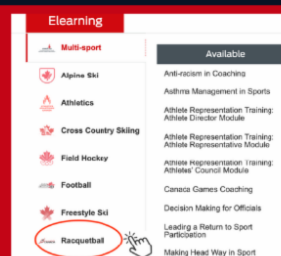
Elearning

Multi-sport
Alpine Ski
Athletics
Cross Country Skiing
Field Hockey
Football
Freestyle Ski
Racquetball

Available
Anti-racism in Coaching
Asthma Management in Sports
Athlete Representation Training: Athlete Director Module
Athlete Representation Training: Athlete Representative Module
Athlete Representation Training: Athletes' Council Module
Canada Games Coaching
Decision Making for Officials
Leading a Return to Sport Participation
Making Head Way in Sport